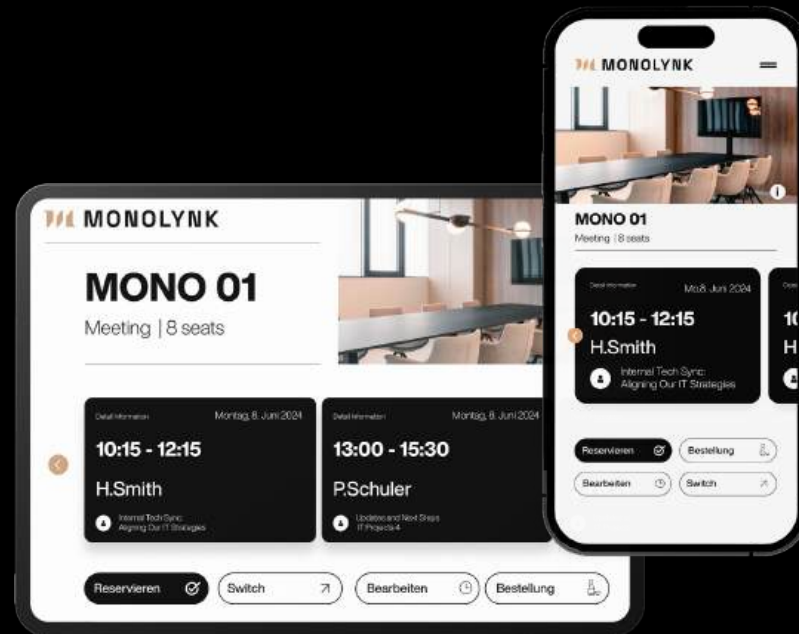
MONOLYNK

MONO 01
Meeting | 8 seats

Detail Information
Montag, 8. Juni 2024
10:15 - 12:15
H.Smith
Internal Tech Sync: Aligning Our IT Strategies

Detail Information
Montag, 8. Juni 2024
13:00 - 15:30
P.Schuler
Updates and Next Steps IT Projects 4

Reservieren
Switch
Bearbeiten
Bestellung

MONOLYNK

MONO 01
Meeting | 8 seats

Detail Information
Mo.8. Juni 2024
10:15 - 12:15
H.Smith
Internal Tech Sync: Aligning Our IT Strategies

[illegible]
1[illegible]
H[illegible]

Reservieren
Bestellung
Bearbeiten
Switch